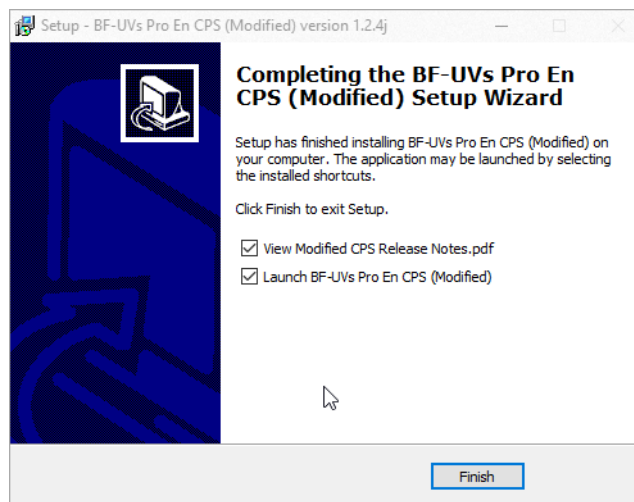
Setup - BF-UVs Pro En CPS (Modified) version 1.2.4j

Completing the BF-UVs Pro En CPS (Modified) Setup Wizard

Setup has finished installing BF-UVs Pro En CPS (Modified) on your computer. The application may be launched by selecting the installed shortcuts.

Click Finish to exit Setup.

View Modified CPS Release Notes.pdf

Launch BF-UVs Pro En CPS (Modified)

Finish